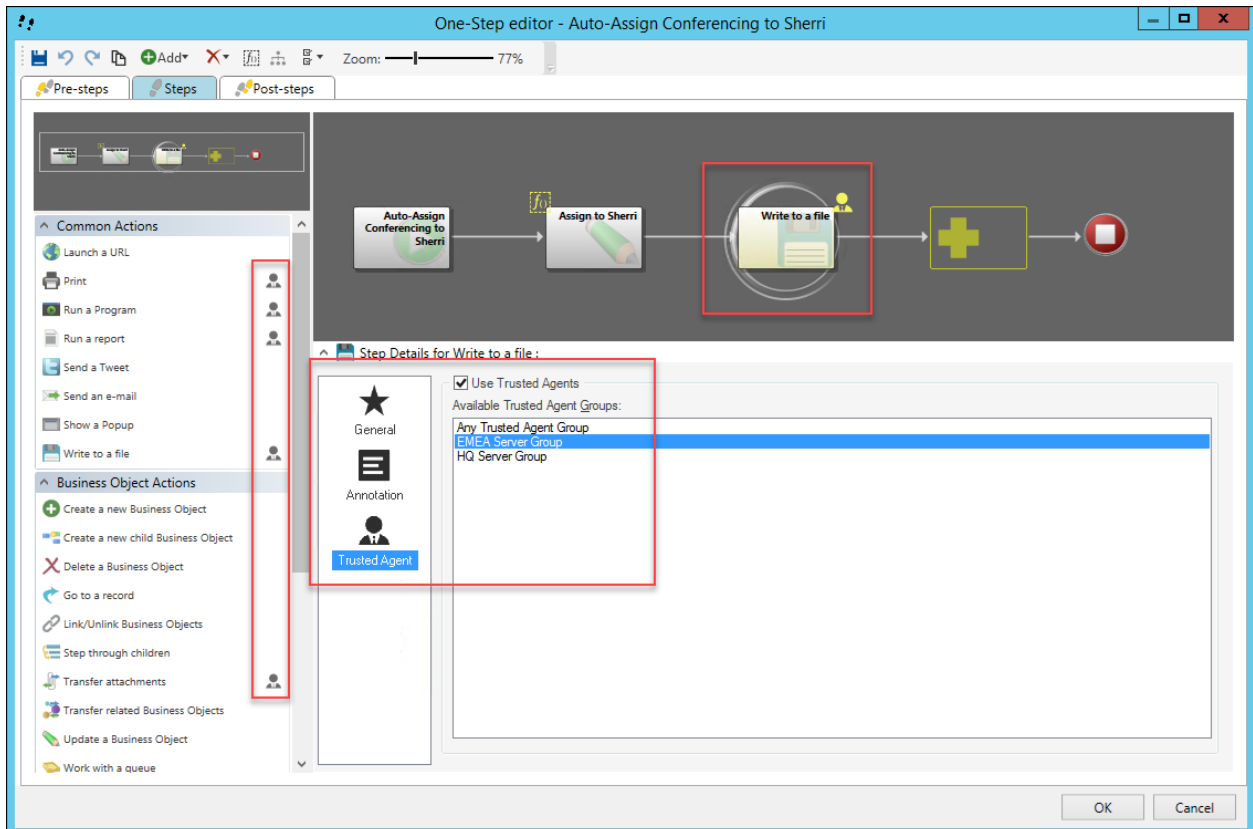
One-Step editor - Auto-Assign Conferencing to Sherri

Add Zoom: 77%

Pre-steps Steps Post-steps

Common Actions
Launch a URL
Print
Run a Program
Run a report
Send a Tweet
Send an e-mail
Show a Popup
Write to a file

Business Object Actions
Create a new Business Object
Create a new child Business Object
Delete a Business Object
Go to a record
Link/Unlink Business Objects
Step through children
Transfer attachments
Transfer related Business Objects
Update a Business Object
Work with a queue

Auto-Assign Conferencing to Sherri
Assign to Sherri
Write to a file

Step Details for Write to a file :

General
Annotation
Trusted Agent

Use Trusted Agents
Available Trusted Agent Groups:
Any Trusted Agent Group
EMEA Server Group
HQ Server Group

OK Cancel